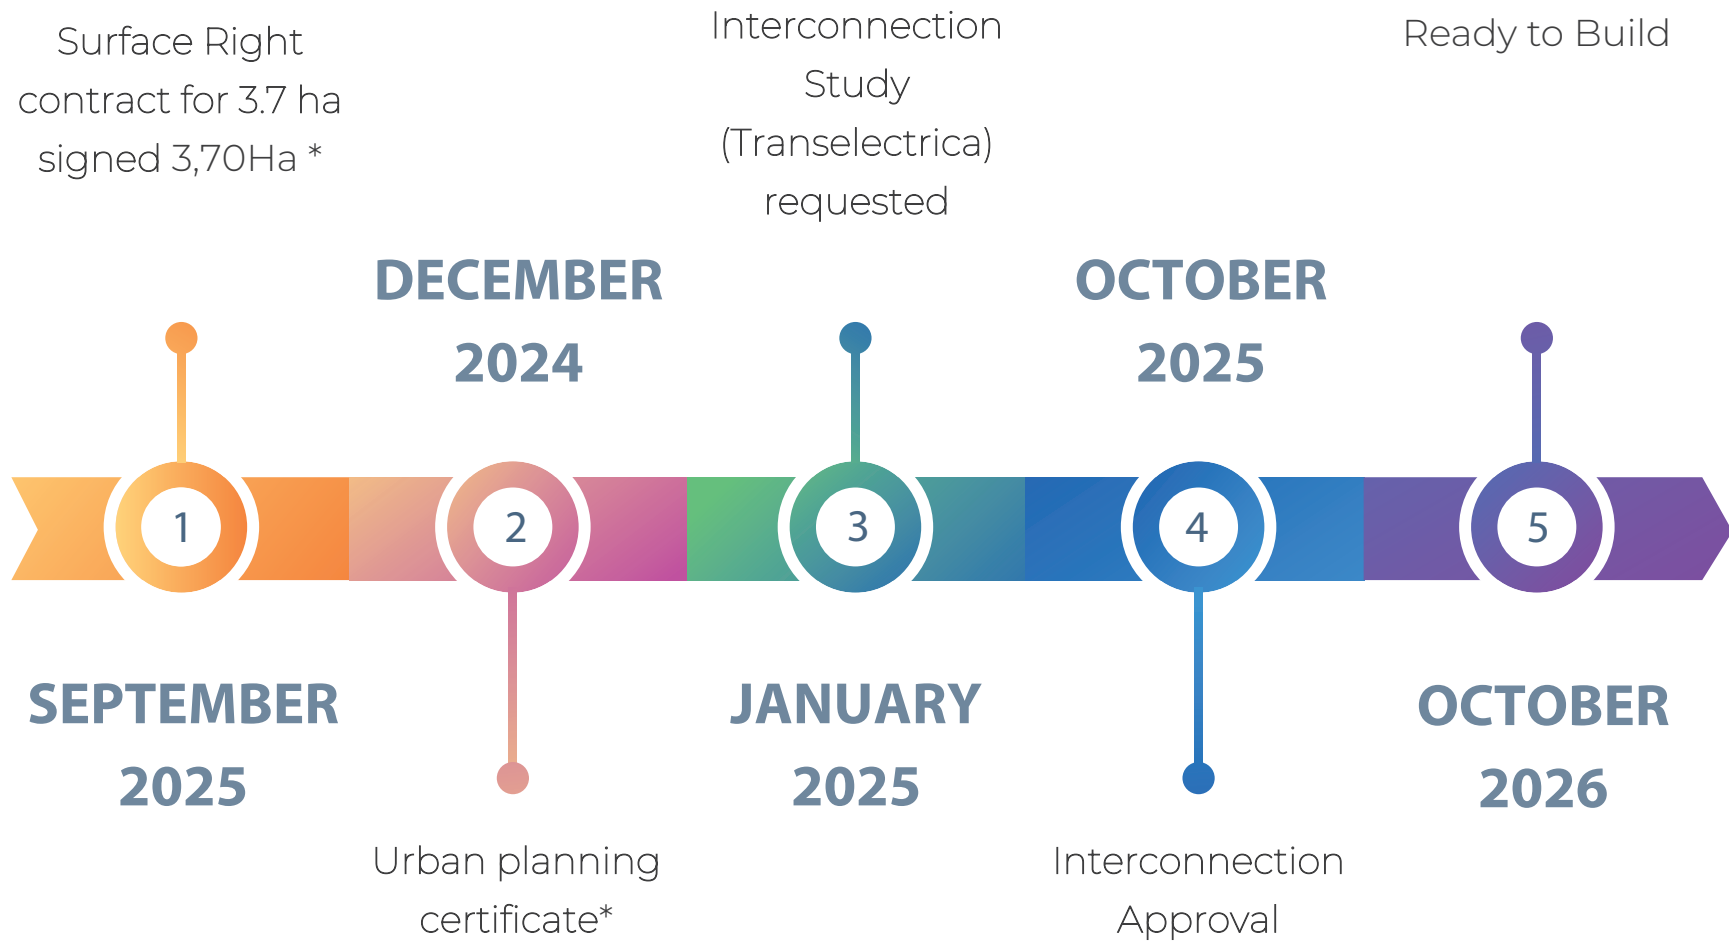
Surface Right contract for 3.7 ha signed 3,70Ha *

Interconnection Study (Transelectrica) requested

Ready to Build

DECEMBER 2024

OCTOBER 2025

1

2

3

4

5

SEPTEMBER 2025

JANUARY 2025

OCTOBER 2026

Urban planning certificate*

Interconnection Approval